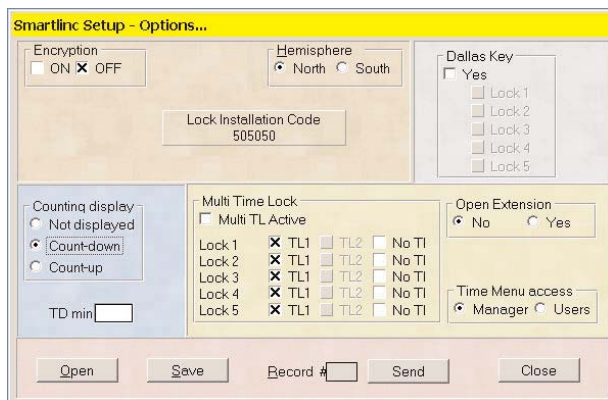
Smartlinc Setup - Options...

Encryption
ON ☒ OFF

Hemisphere
North South

Dallas Key
Yes
Lock 1
Lock 2
Lock 3
Lock 4
Lock 5

Lock Installation Code
505050

Counting display
Not displayed
Count-down
Count-up

TD min

Multi Time Lock
Multi TL Active

| | | | |
|---|---|---|---|
| Lock 1 | ☒ TL1 | TL2 | No TI |
| Lock 2 | ☒ TL1 | TL2 | No TI |
| Lock 3 | ☒ TL1 | TL2 | No TI |
| Lock 4 | ☒ TL1 | TL2 | No TI |
| Lock 5 | ☒ TL1 | TL2 | No TI |

Open Extension
No Yes

Time Menu access
Manager Users

Open Save Record # Send Close